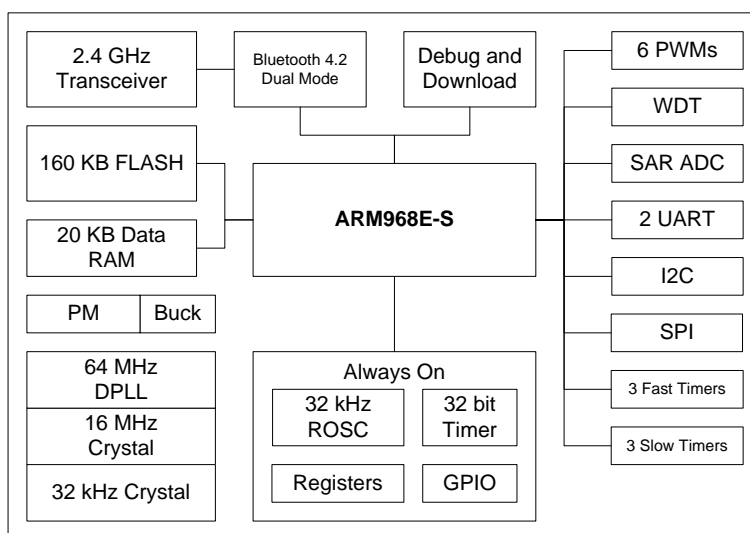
2.4 GHz Transceiver

Bluetooth 4.2 Dual Mode

Debug and Download

160 KB FLASH

20 KB Data RAM

ARM968E-S

PM

Buck

64 MHz DPLL

16 MHz Crystal

32 kHz Crystal

Always On

32 kHz ROSC

32 bit Timer

Registers

GPIO

6 PWMs

WDT

SAR ADC

2 UART

I2C

SPI

3 Fast Timers

3 Slow Timers